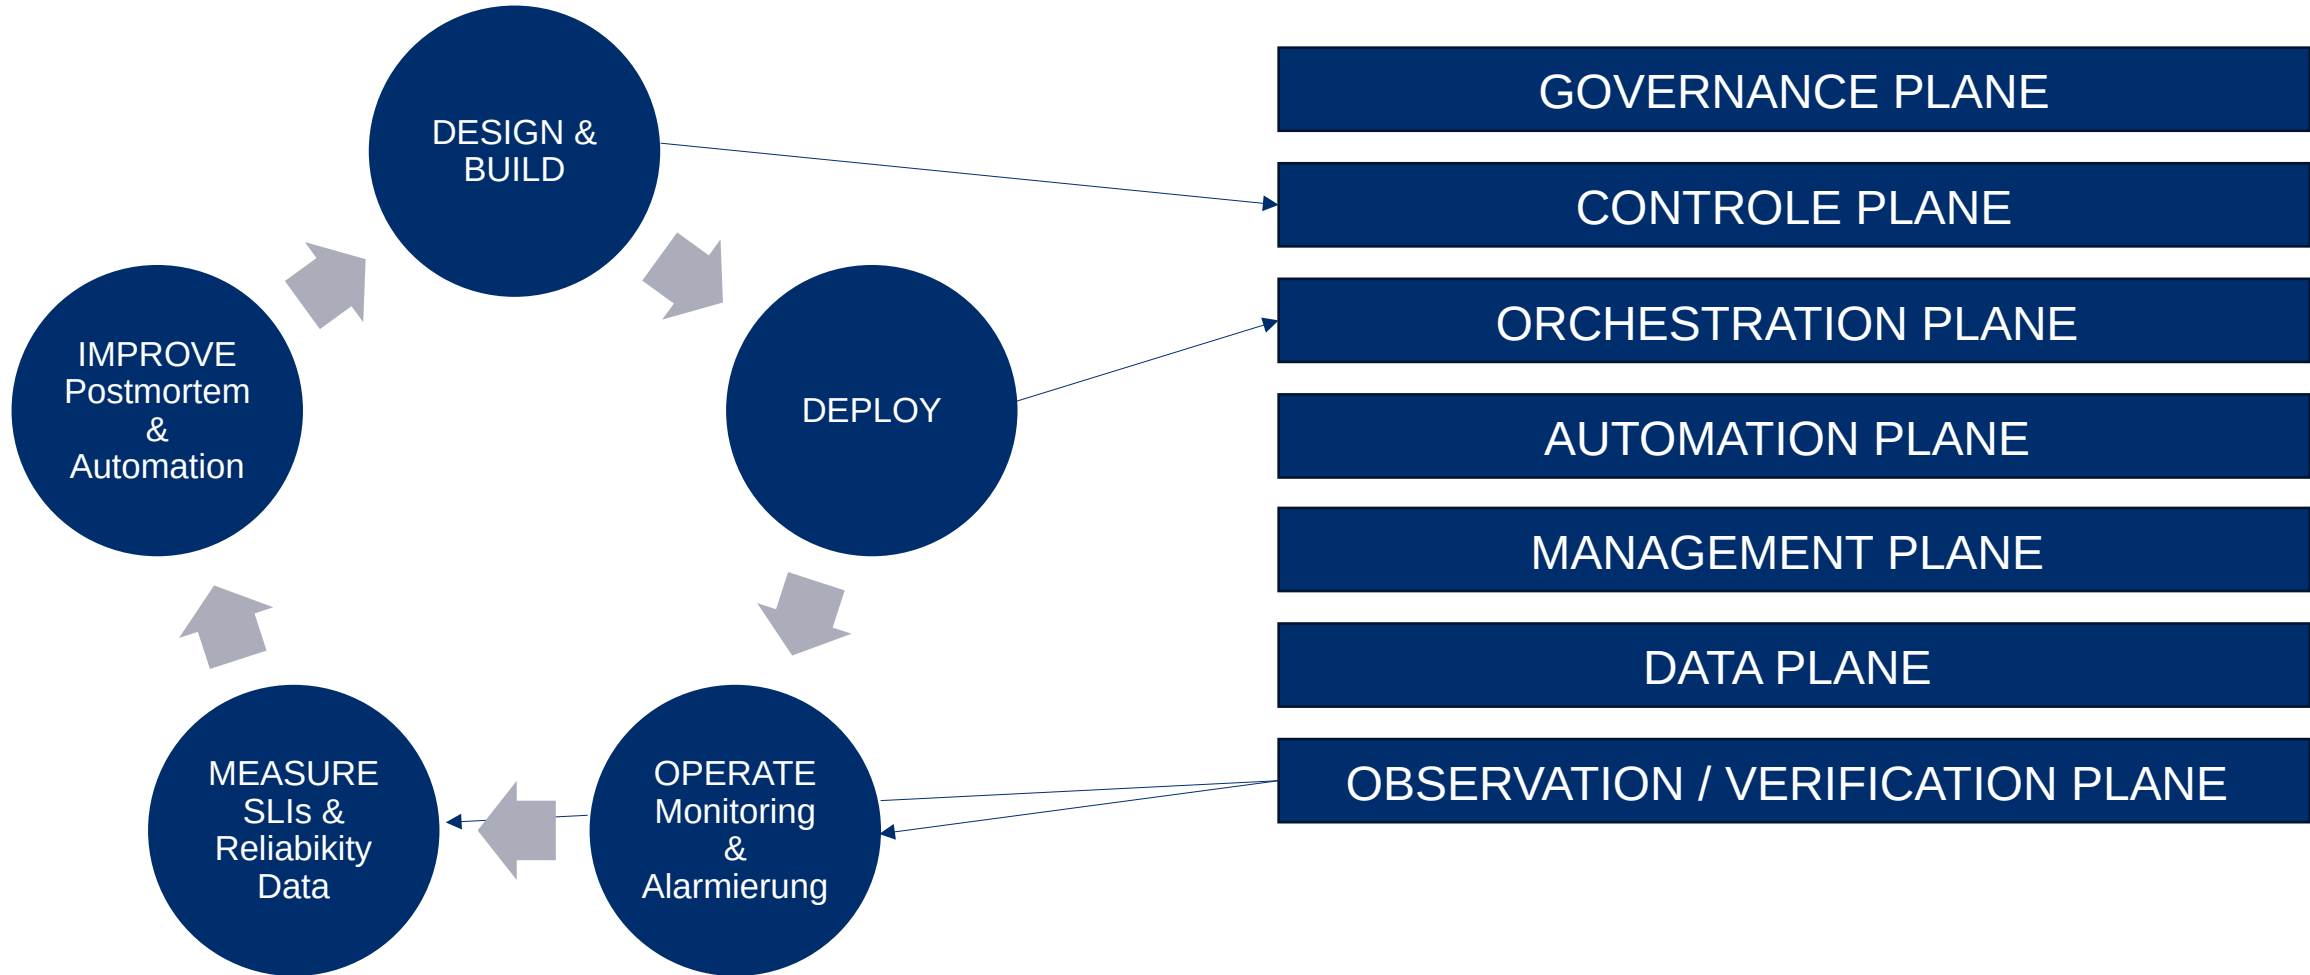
DESIGN & BUILD

DEPLOY

OPERATE Monitoring & Alarmierung

MEASURE SLIs & Reliabikity Data

IMPROVE Postmortem & Automation

GOVERNANCE PLANE

CONTROLE PLANE

ORCHESTRATION PLANE

AUTOMATION PLANE

MANAGEMENT PLANE

DATA PLANE

OBSERVATION / VERIFICATION PLANE